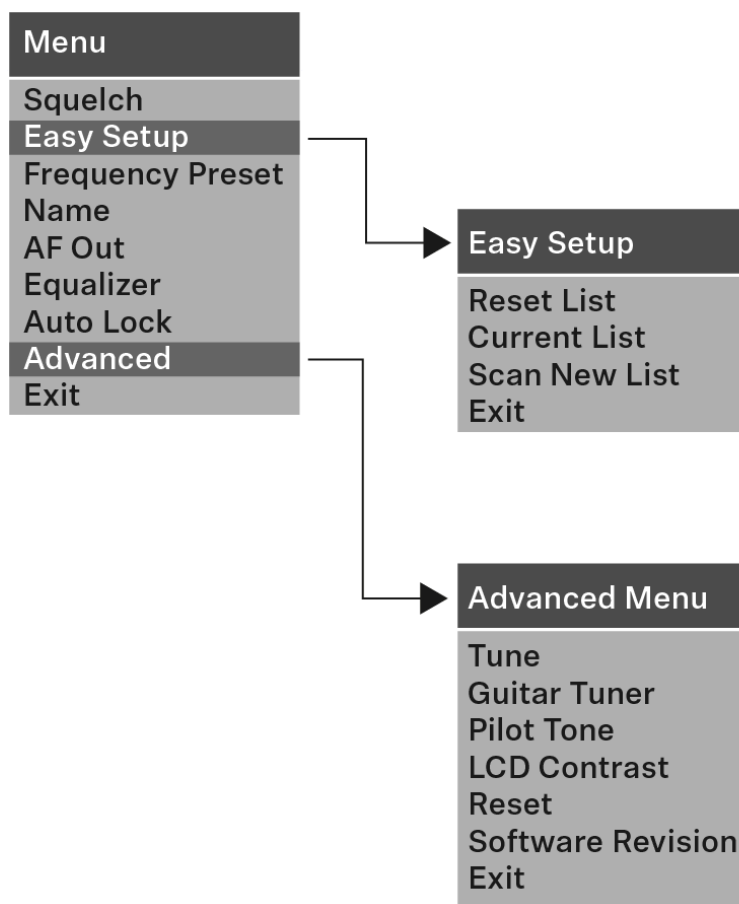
Menu
Squelch
Easy Setup
Frequency Preset
Name
AF Out
Equalizer
Auto Lock
Advanced
Exit

Easy Setup
Reset List
Current List
Scan New List
Exit

Advanced Menu
Tune
Guitar Tuner
Pilot Tone
LCD Contrast
Reset
Software Revision
Exit